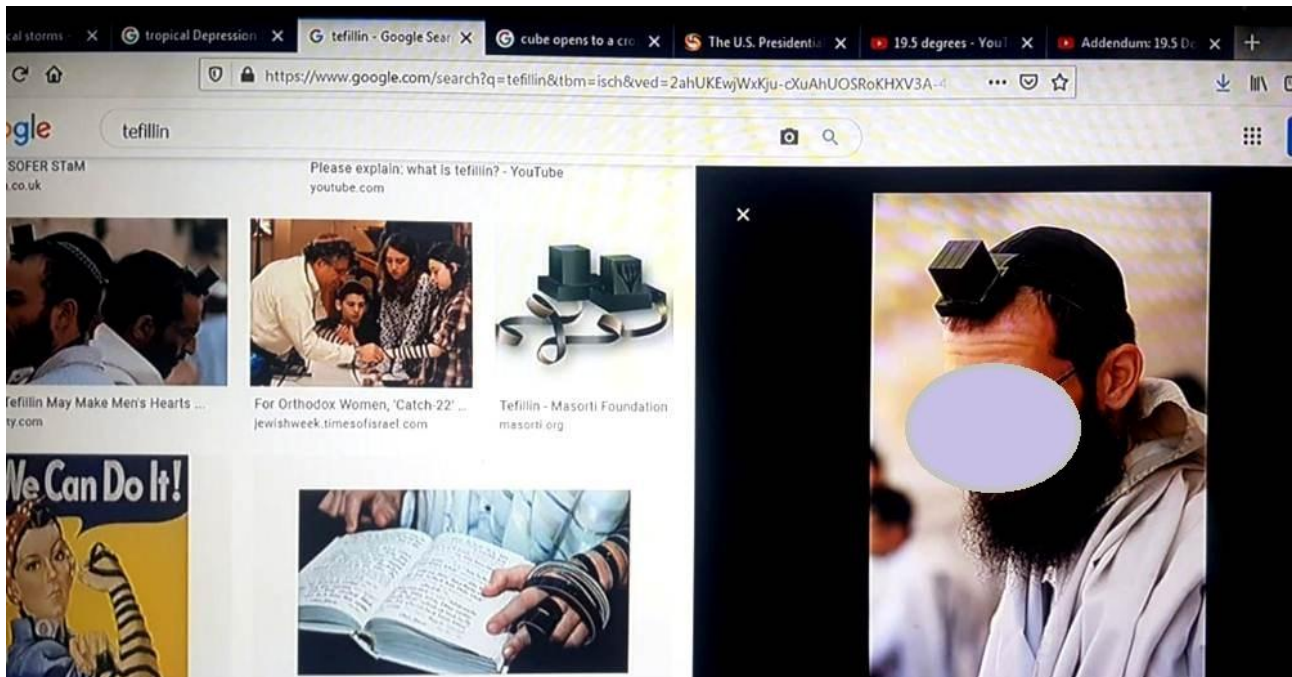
cal storms - × tropical Depression × tefillin - Google Sear × cube opens to a cro × The U.S. Presidentia × 19.5 degrees - You × Addendum: 19.5 De × +

https://www.google.com/search?q=tefillin&tbm=isch&ved=2ahUKEwjWxKju-cXuAhUOSRoKHXV3A-4

gle tefillin

SOFER STaM
.co.uk

Please explain: what is tefillin? - YouTube
youtube.com

Tefillin May Make Men's Hearts ...
ty.com

For Orthodox Women, 'Catch-22' ...
jewishweek.timesofisrael.com

Tefillin - Masorti Foundation
masorti.org

We Can Do It!